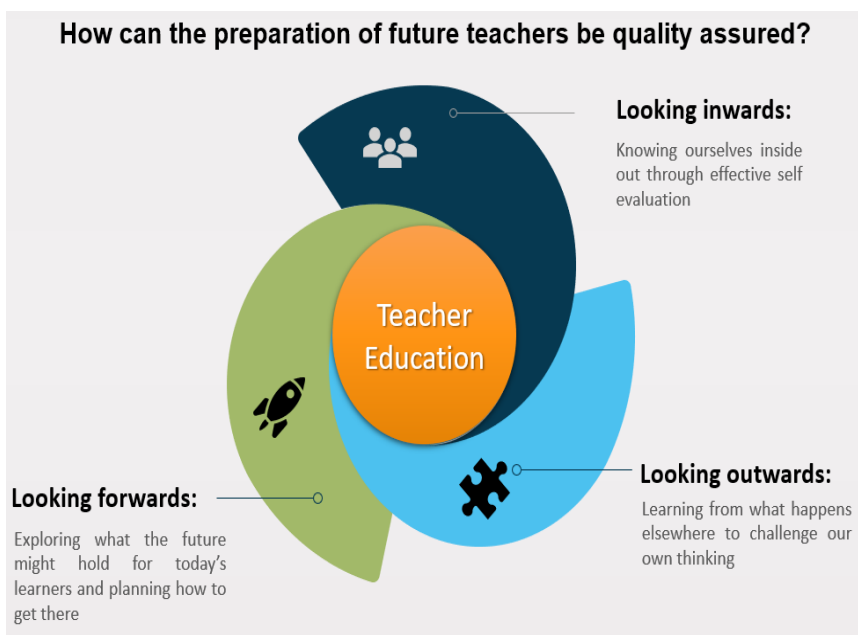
How can the preparation of future teachers be quality assured?

Looking inwards:

Knowing ourselves inside out through effective self evaluation

Teacher Education

Looking forwards:

Exploring what the future might hold for today's learners and planning how to get there

Looking outwards:

Learning from what happens elsewhere to challenge our own thinking